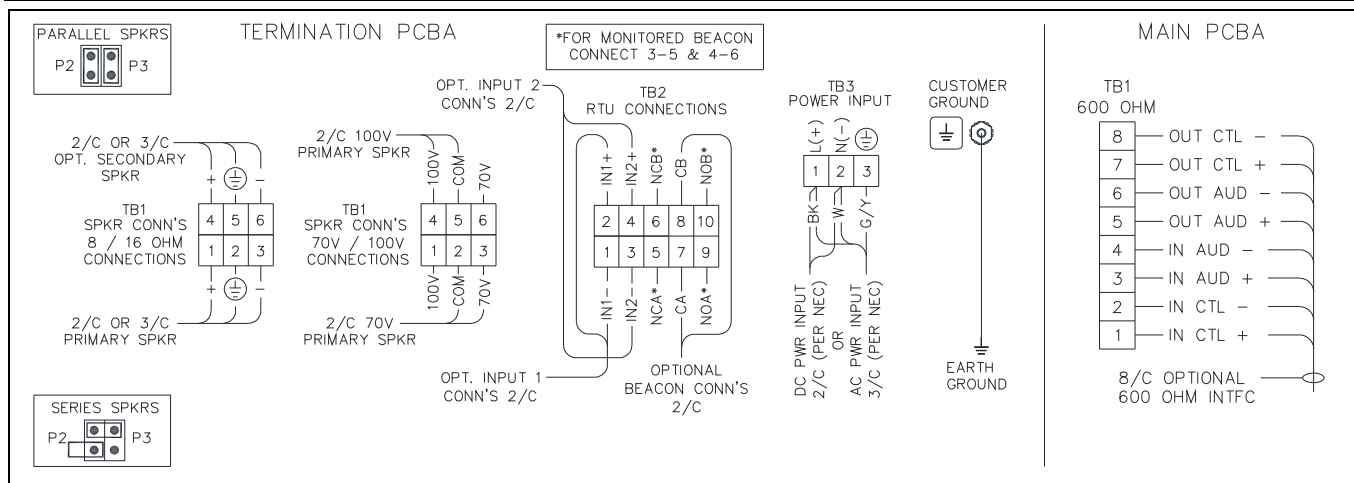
PARALLEL SPKRS
P2 P3

TERMINATION PCBA

*FOR MONITORED BEACON CONNECT 3-5 & 4-6

MAIN PCBA

2/C OR 3/C OPT. SECONDARY SPKR

+ ⏚ −

TB1 SPKR CONN'S 8 / 16 OHM CONNECTIONS

| 4 | 5 | 6 |
|---|---|---|
| 1 | 2 | 3 |

+ ⏚ −

2/C OR 3/C PRIMARY SPKR

2/C 100V PRIMARY SPKR

100V COM 70V

TB1 SPKR CONN'S 70V / 100V CONNECTIONS

| 4 | 5 | 6 |
|---|---|---|
| 1 | 2 | 3 |

100V COM 70V

2/C 70V PRIMARY SPKR

OPT. INPUT 2 CONN'S 2/C

TB2 RTU CONNECTIONS

IN1+ IN2+ NCB* CB NOB*

| 2 | 4 | 6 | 8 | 10 |
|---|---|---|---|---|
| 1 | 3 | 5 | 7 | 9 |

IN1− IN2− NCA* CA NOA*

OPT. INPUT 1 CONN'S 2/C

OPTIONAL BEACON CONN'S 2/C

TB3 POWER INPUT

L(+) N(−) ⏚

| 1 | 2 | 3 |
|---|---|---|

BK W G/Y

DC PWR INPUT 2/C (PER NEC) OR AC PWR INPUT 3/C (PER NEC)

CUSTOMER GROUND

EARTH GROUND

TB1 600 OHM

| 8 | OUT CTL − |
|---|---|
| 7 | OUT CTL + |
| 6 | OUT AUD − |
| 5 | OUT AUD + |
| 4 | IN AUD − |
| 3 | IN AUD + |
| 2 | IN CTL − |
| 1 | IN CTL + |

8/C OPTIONAL 600 OHM INTFC

SERIES SPKRS
P2 P3